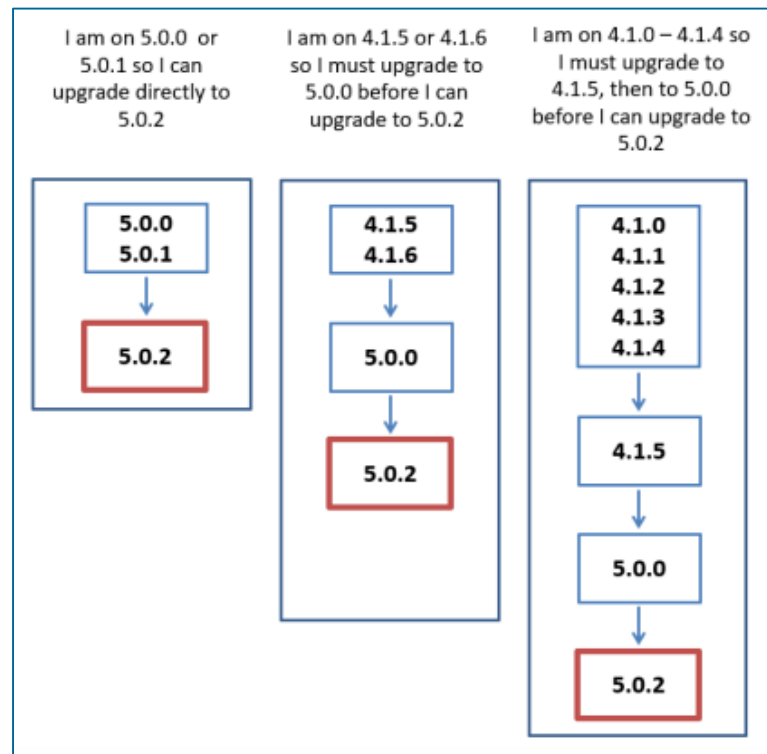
I am on 5.0.0 or 5.0.1 so I can upgrade directly to 5.0.2

5.0.0
5.0.1

5.0.2

I am on 4.1.5 or 4.1.6 so I must upgrade to 5.0.0 before I can upgrade to 5.0.2

4.1.5
4.1.6

5.0.0

5.0.2

I am on 4.1.0 – 4.1.4 so I must upgrade to 4.1.5, then to 5.0.0 before I can upgrade to 5.0.2

4.1.0
4.1.1
4.1.2
4.1.3
4.1.4

4.1.5

5.0.0

5.0.2